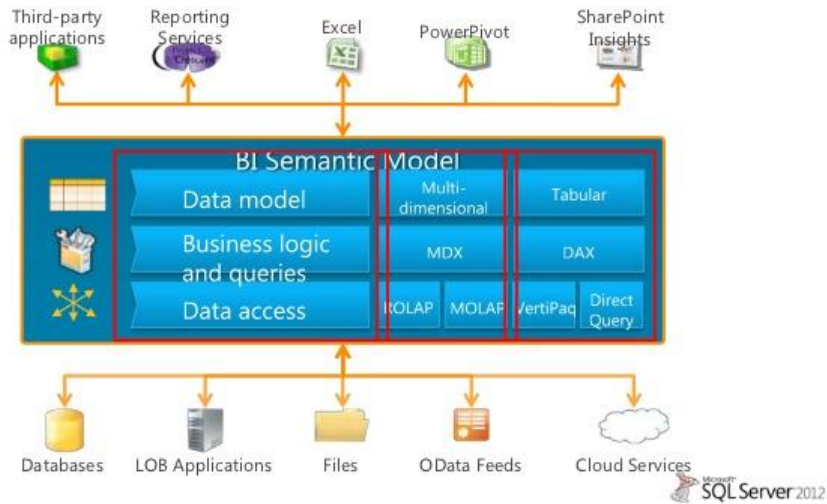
Third-party applications

Reporting Services

Excel

PowerPivot

SharePoint Insights

BI Semantic Model

Data model

Business logic and queries

Data access

Multi-dimensional

Tabular

MDX

DAX

ROLAP

MOLAP

VertiPaq

Direct Query

Databases

LOB Applications

Files

OData Feeds

Cloud Services

Microsoft SQL Server 2012